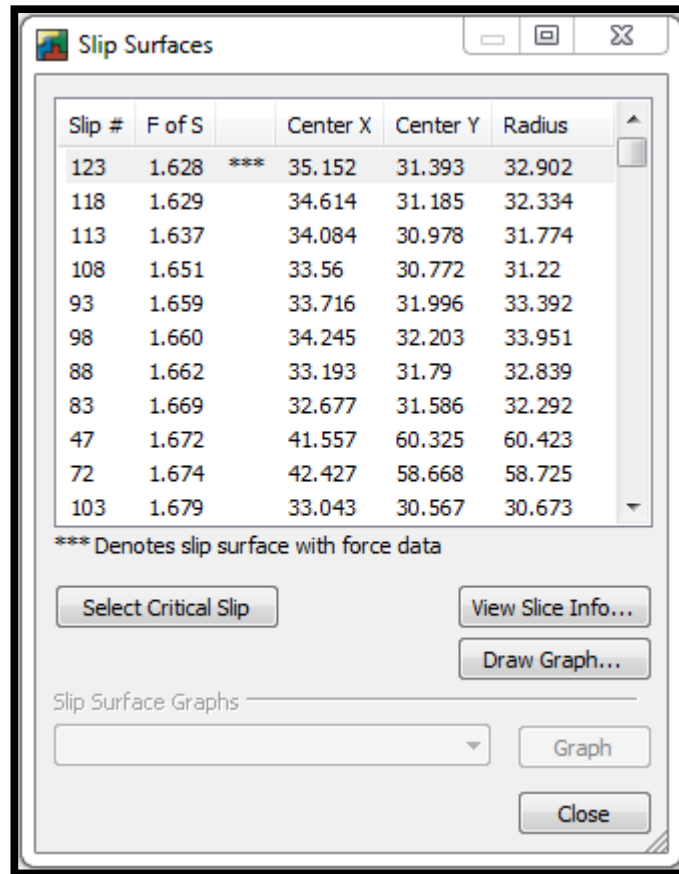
Slip Surfaces

| Slip # | F of S | | Center X | Center Y | Radius |
|---|---|---|---|---|---|
| 123 | 1.628 | *** | 35.152 | 31.393 | 32.902 |
| 118 | 1.629 | | 34.614 | 31.185 | 32.334 |
| 113 | 1.637 | | 34.084 | 30.978 | 31.774 |
| 108 | 1.651 | | 33.56 | 30.772 | 31.22 |
| 93 | 1.659 | | 33.716 | 31.996 | 33.392 |
| 98 | 1.660 | | 34.245 | 32.203 | 33.951 |
| 88 | 1.662 | | 33.193 | 31.79 | 32.839 |
| 83 | 1.669 | | 32.677 | 31.586 | 32.292 |
| 47 | 1.672 | | 41.557 | 60.325 | 60.423 |
| 72 | 1.674 | | 42.427 | 58.668 | 58.725 |
| 103 | 1.679 | | 33.043 | 30.567 | 30.673 |

*** Denotes slip surface with force data

Select Critical Slip

View Slice Info...

Draw Graph...

Slip Surface Graphs

Graph

Close